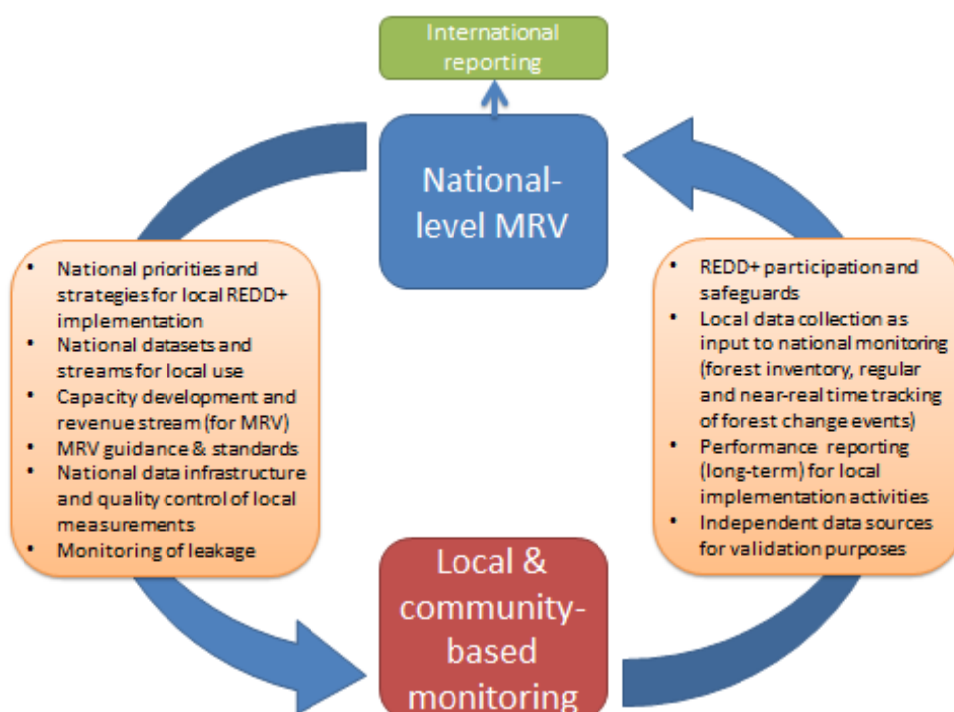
International reporting

National-level MRV

- National priorities and strategies for local REDD+ implementation
- National datasets and streams for local use
- Capacity development and revenue stream (for MRV)
- MRV guidance & standards
- National data infrastructure and quality control of local measurements
- Monitoring of leakage

- REDD+ participation and safeguards
- Local data collection as input to national monitoring (forest inventory, regular and near-real time tracking of forest change events)
- Performance reporting (long-term) for local implementation activities
- Independent data sources for validation purposes

Local & community-based monitoring